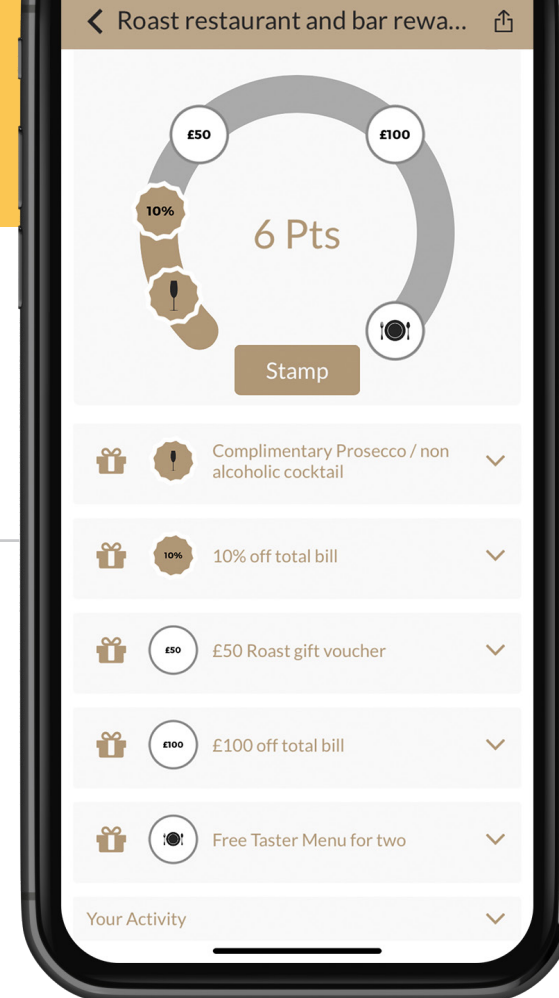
Roast restaurant and bar rewa...

£50

£100

10%

6 Pts

Stamp

Complimentary Prosecco / non alcoholic cocktail

10%

10% off total bill

£50

£50 Roast gift voucher

£100

£100 off total bill

Free Taster Menu for two

Your Activity